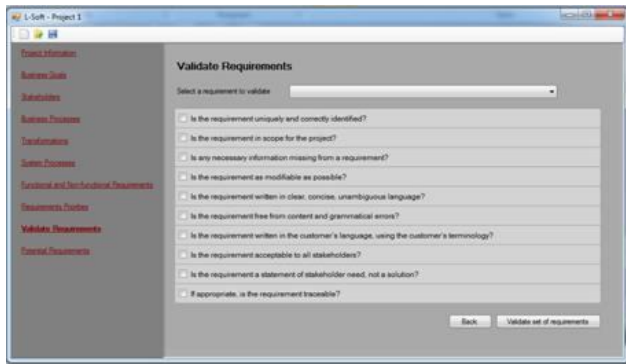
L-Soft - Project 1

Project Information
Business Goals
Stakeholders
Business Processes
Transformations
System Processes
Functional and Non-functional Requirements
Requirements Priorities
Validate Requirements
Potential Requirements

Validate Requirements

Select a requirement to validate

Is the requirement uniquely and correctly identified?
Is the requirement in scope for the project?
Is any necessary information missing from a requirement?
Is the requirement as modifiable as possible?
Is the requirement written in clear, concise, unambiguous language?
Is the requirement free from content and grammatical errors?
Is the requirement written in the customer's language, using the customer's terminology?
Is the requirement acceptable to all stakeholders?
Is the requirement a statement of stakeholder need, not a solution?
If appropriate, is the requirement traceable?

Back
Validate set of requirements